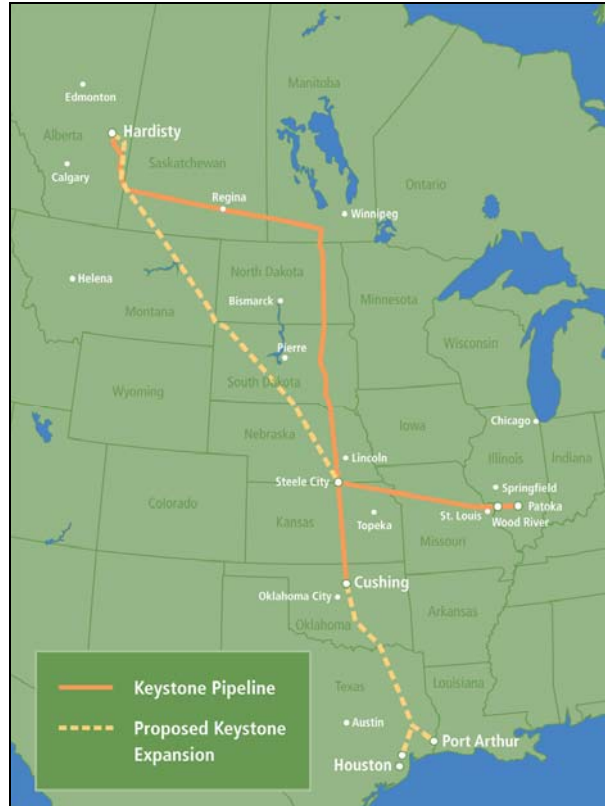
Edmonton
Alberta
Hardisty
Calgary
Saskatchewan
Manitoba
Ontario
Regina
Winnipeg
Helena
Montana
North Dakota
Bismarck
Minnesota
Wisconsin
Wyoming
Pierre
South Dakota
Iowa
Chicago
Nebraska
Illinois
Indiana
Lincoln
Colorado
Steele City
Springfield
Patoka
St. Louis
Wood River
Kansas
Topeka
Missouri
Cushing
Oklahoma City
Oklahoma
Arkansas
Texas
Louisiana
Austin
Port Arthur
Houston

Keystone Pipeline
Proposed Keystone Expansion